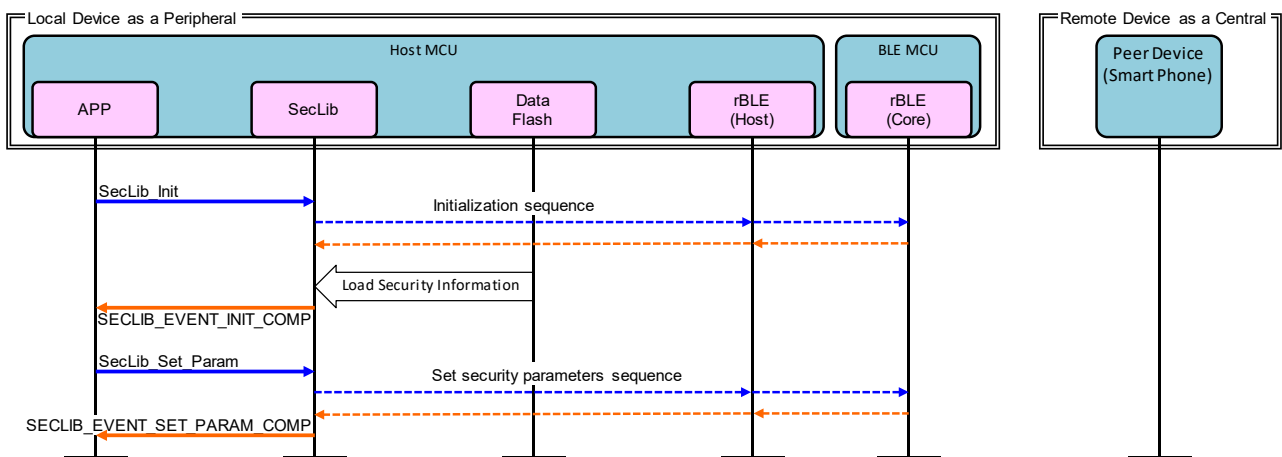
Local Device as a Peripheral

Host MCU

APP

SecLib

Data Flash

rBLE (Host)

BLE MCU

rBLE (Core)

Remote Device as a Central

Peer Device (Smart Phone)

SecLib_Init

Initialization sequence

Load Security Information

SECLIB_EVENT_INIT_COMP

SecLib_Set_Param

Set security parameters sequence

SECLIB_EVENT_SET_PARAM_COMP